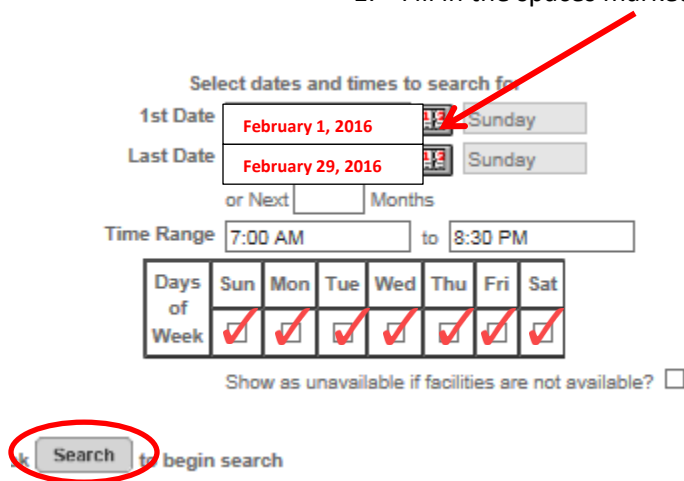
2. Fill in the spaces marke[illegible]

Select dates and times to search fo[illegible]

1st Date February 1, 2016 Sunday

Last Date February 29, 2016 Sunday

or Next Months

Time Range 7:00 AM to 8:30 PM

| Days of Week | Sun | Mon | Tue | Wed | Thu | Fri | Sat |
|---|---|---|---|---|---|---|---|
| | ✓ | ✓ | ✓ | ✓ | ✓ | ✓ | ✓ |

Show as unavailable if facilities are not available?

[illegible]k Search to begin search